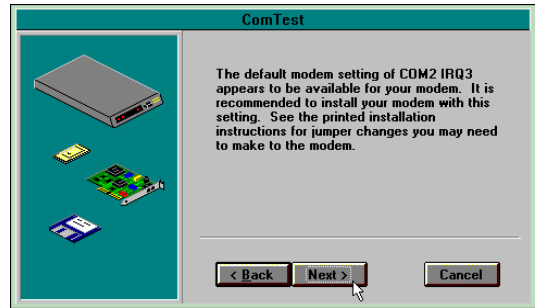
ComTest

The default modem setting of COM2 IRQ3 appears to be available for your modem. It is recommended to install your modem with this setting. See the printed installation instructions for jumper changes you may need to make to the modem.

< Back
Next >
Cancel